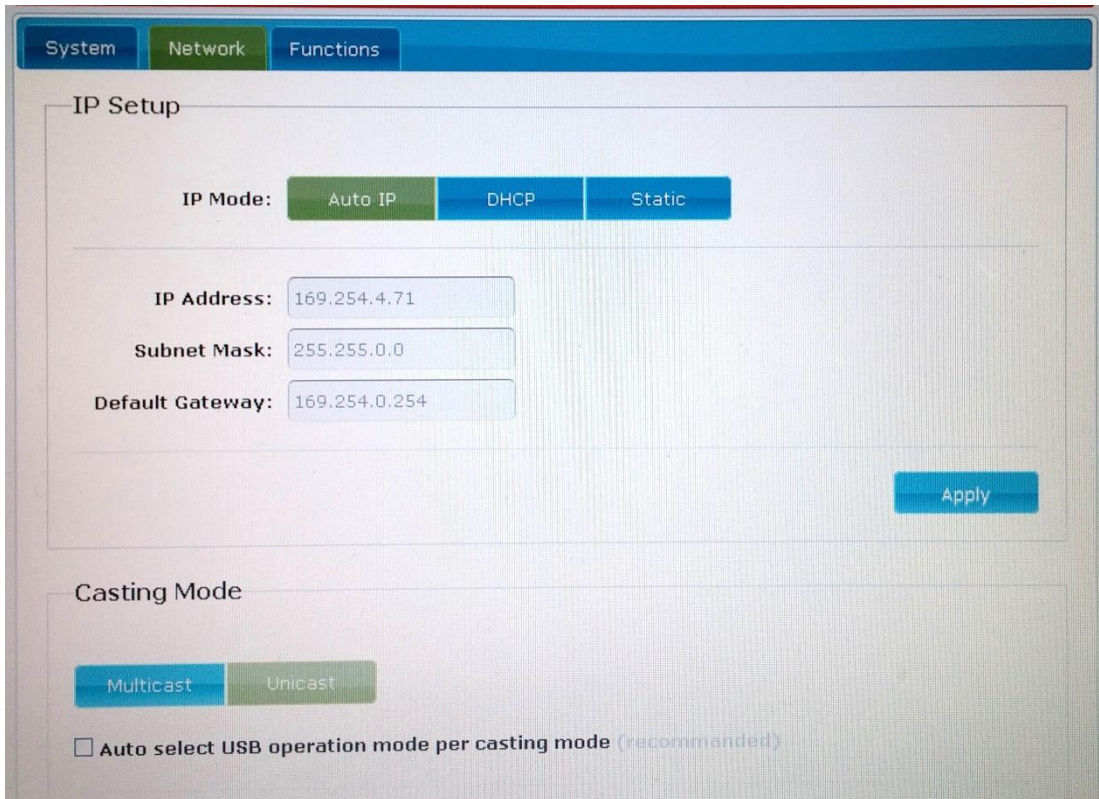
System Network Functions

IP Setup

IP Mode: Auto IP DHCP Static

IP Address: 169.254.4.71

Subnet Mask: 255.255.0.0

Default Gateway: 169.254.0.254

Apply

Casting Mode

Multicast Unicast

☐ Auto select USB operation mode per casting mode (recommanded)